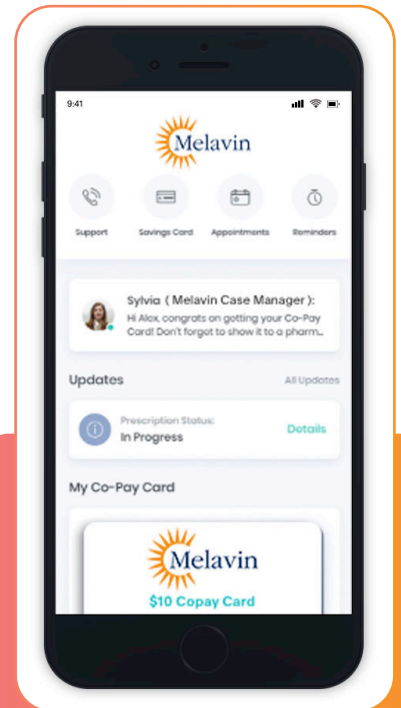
9:41

Melavin

Support
Savings Card
Appointments
Reminders

Sylvia ( Melavin Case Manager ):
Hi Alex, congrats on getting your Co-Pay Card! Don't forget to show it to a pharm...

Updates
All Updates

Prescription Status:
In Progress
Details

My Co-Pay Card

Melavin
$10 Copay Card